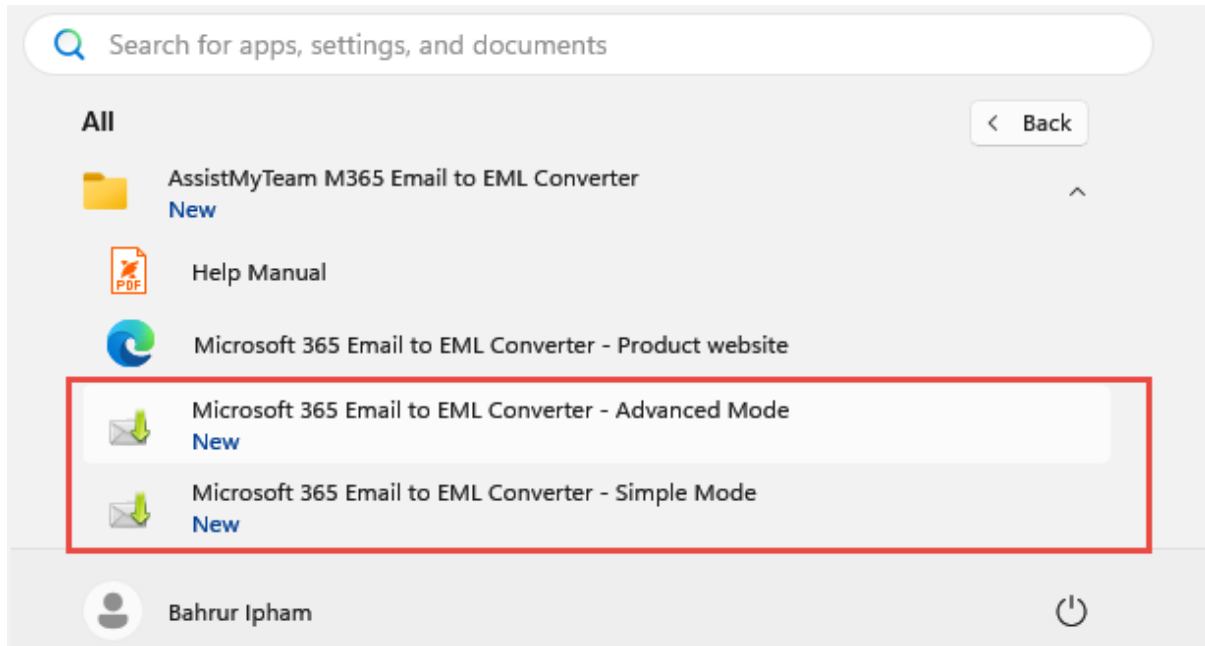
Search for apps, settings, and documents

All

Back

AssistMyTeam M365 Email to EML Converter
New

PDF

Help Manual

Microsoft 365 Email to EML Converter - Product website

Microsoft 365 Email to EML Converter - Advanced Mode
New

Microsoft 365 Email to EML Converter - Simple Mode
New

Bahrur Ipham